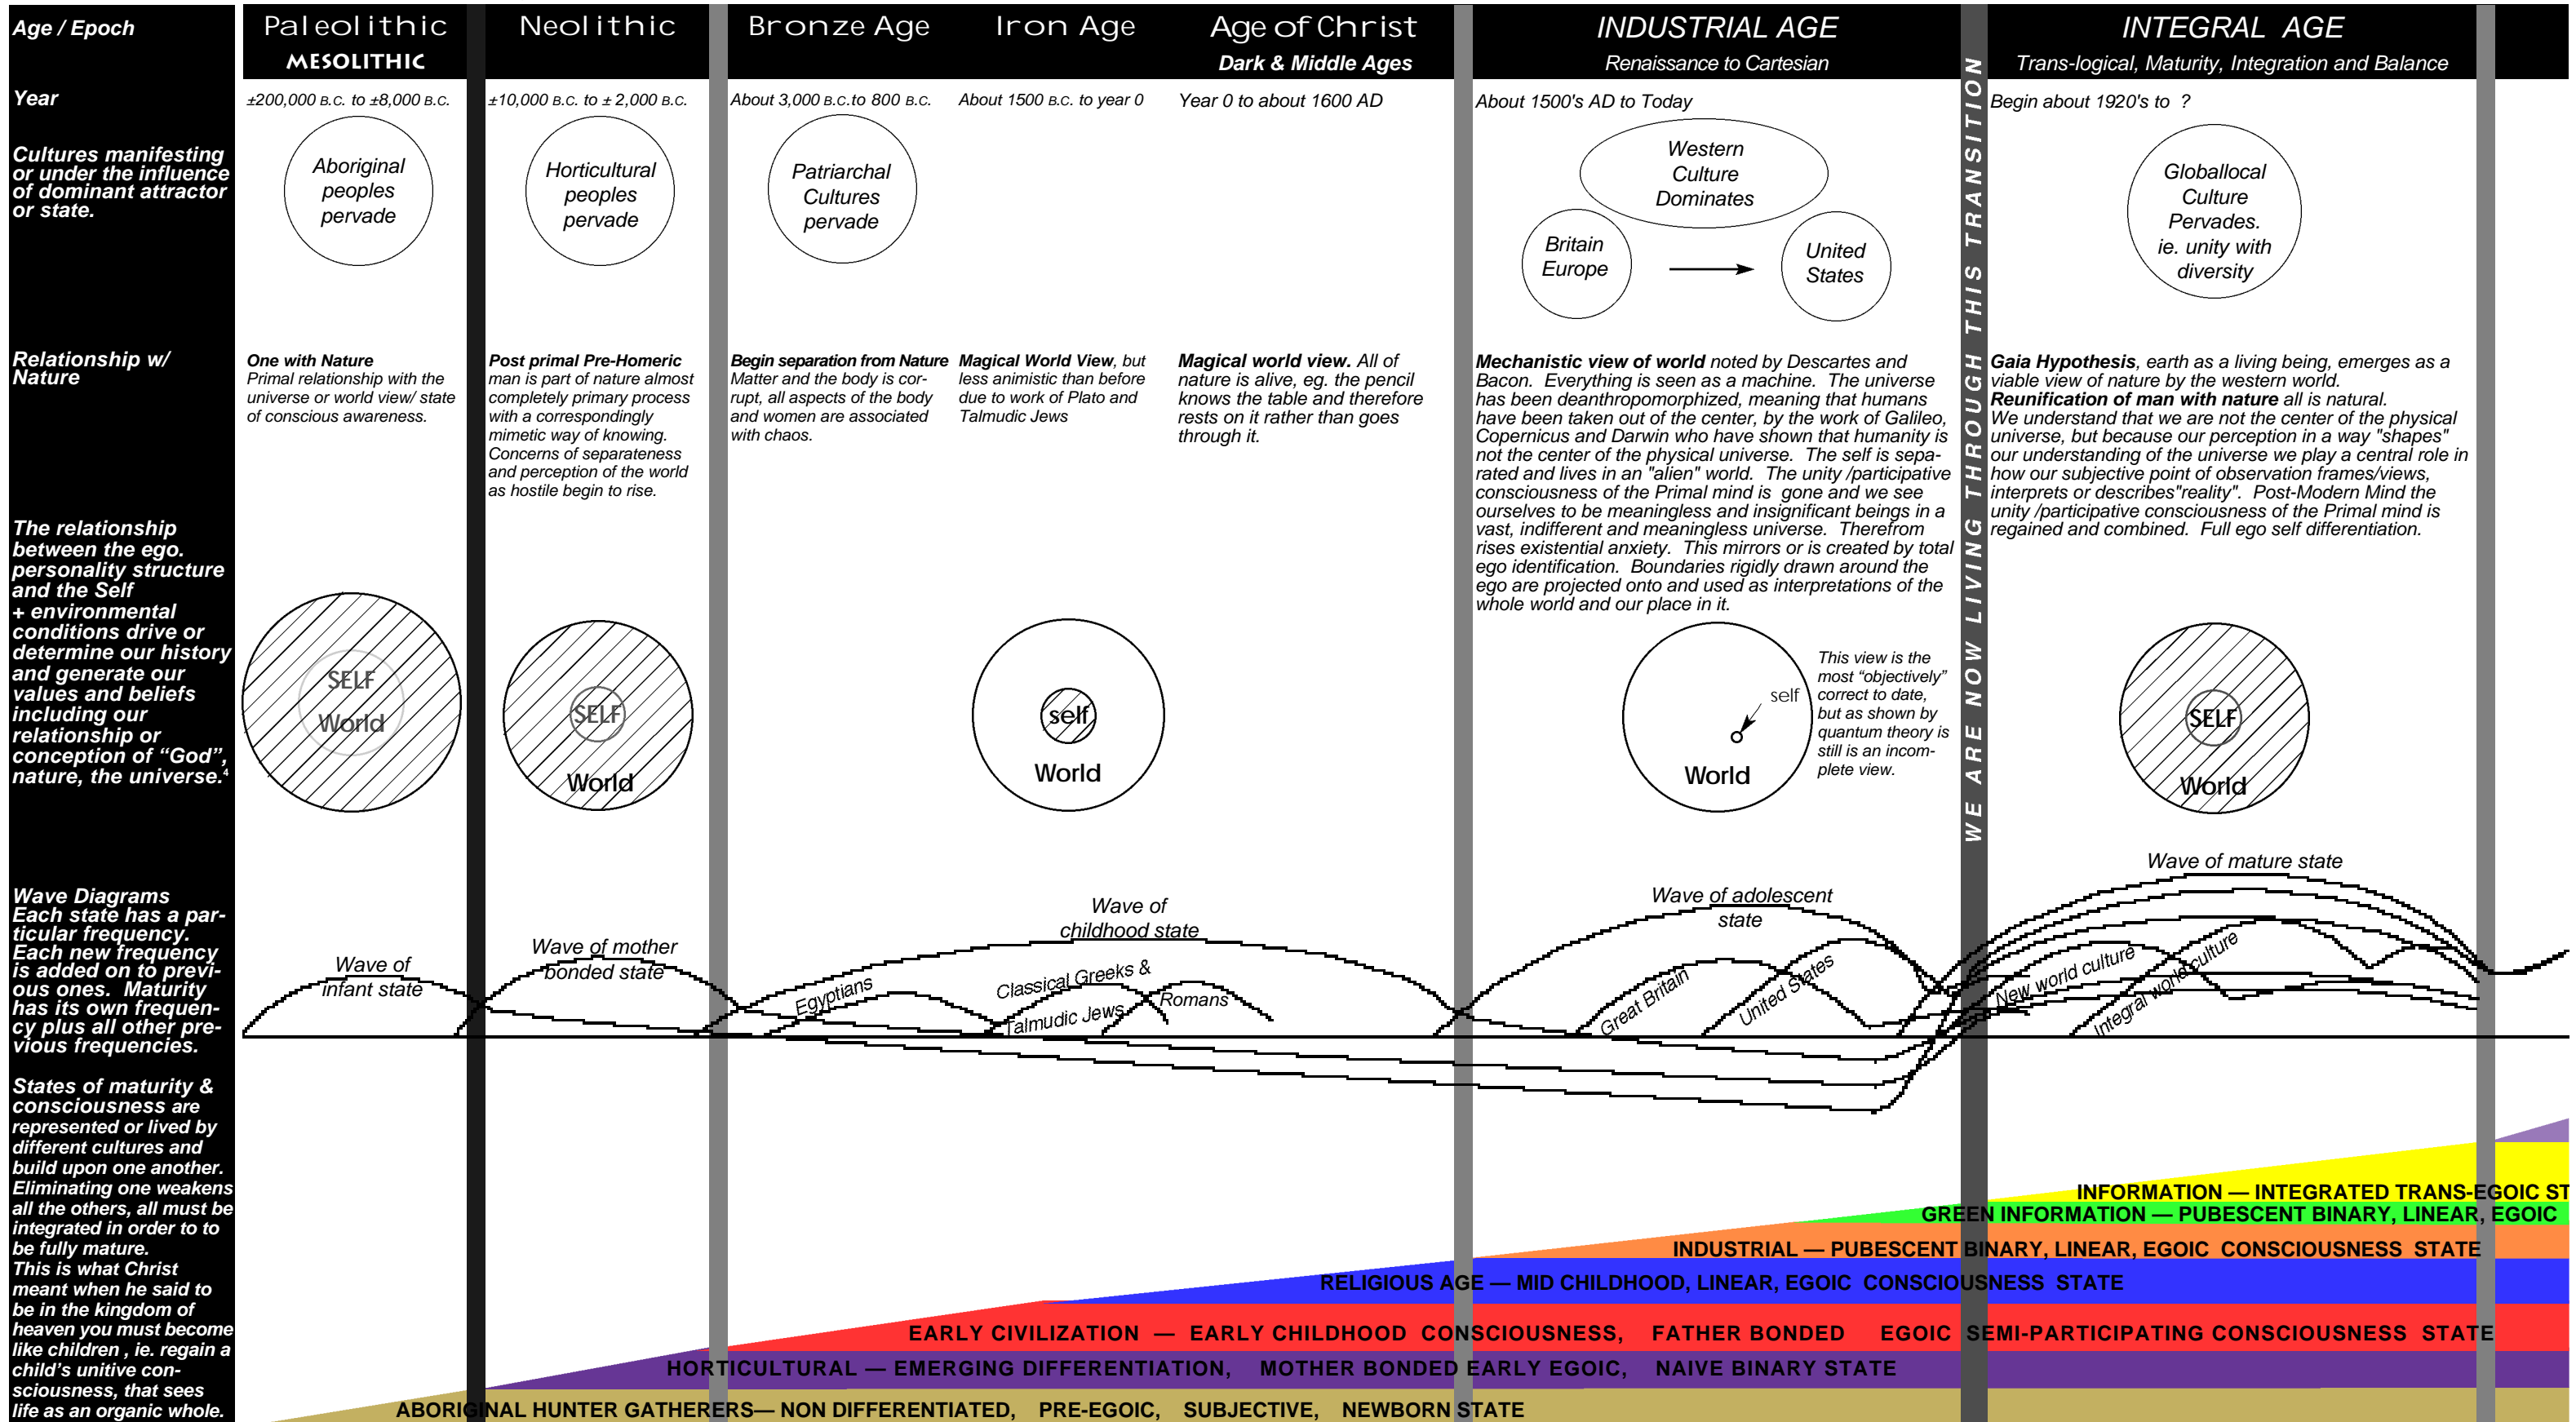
Age / Epoch

Paleolithic
MESOLITHIC

Neolithic

Bronze Age

Iron Age

Age of Christ
Dark & Middle Ages

INDUSTRIAL AGE
Renaissance to Cartesian

INTEGRAL AGE
Trans-logical, Maturity, Integration and Balance

Year

±200,000 B.C. to ±8,000 B.C.

±10,000 B.C. to ± 2,000 B.C.

About 3,000 B.C. to 800 B.C.

About 1500 B.C. to year 0

Year 0 to about 1600 AD

About 1500's AD to Today

Begin about 1920's to ?

Cultures manifesting or under the influence of dominant attractor or state.

Aboriginal peoples pervade

Horticultural peoples pervade

Patriarchal Cultures pervade

Western Culture Dominates

Britain Europe

United States

Globallocal Culture Pervades. ie. unity with diversity

Relationship w/ Nature

One with Nature
Primal relationship with the universe or world view/ state of conscious awareness.

Post primal Pre-Homeric man is part of nature almost completely primary process with a correspondingly mimetic way of knowing. Concerns of separateness and perception of the world as hostile begin to rise.

Begin separation from Nature Matter and the body is corrupt, all aspects of the body and women are associated with chaos.

Magical World View, but less animistic than before due to work of Plato and Talmudic Jews

Magical world view. All of nature is alive, eg. the pencil knows the table and therefore rests on it rather than goes through it.

Mechanistic view of world noted by Descartes and Bacon. Everything is seen as a machine. The universe has been deanthropomorphized, meaning that humans have been taken out of the center, by the work of Galileo, Copernicus and Darwin who have shown that humanity is not the center of the physical universe. The self is separated and lives in an "alien" world. The unity /participative consciousness of the Primal mind is gone and we see ourselves to be meaningless and insignificant beings in a vast, indifferent and meaningless universe. Therefrom rises existential anxiety. This mirrors or is created by total ego identification. Boundaries rigidly drawn around the ego are projected onto and used as interpretations of the whole world and our place in it.

Gaia Hypothesis, earth as a living being, emerges as a viable view of nature by the western world.
Reunification of man with nature all is natural.
We understand that we are not the center of the physical universe, but because our perception in a way "shapes" our understanding of the universe we play a central role in how our subjective point of observation frames/views, interprets or describes"reality". Post-Modern Mind the unity /participative consciousness of the Primal mind is regained and combined. Full ego self differentiation.

WE ARE NOW LIVING THROUGH THIS TRANSITION

The relationship between the ego. personality structure and the Self + environmental conditions drive or determine our history and generate our values and beliefs including our relationship or conception of "God", nature, the universe.⁴

SELF
World

SELF
World

self
World

self
World

This view is the most "objectively" correct to date, but as shown by quantum theory is still is an incomplete view.

SELF
World

Wave Diagrams
Each state has a particular frequency. Each new frequency is added on to previous ones. Maturity has its own frequency plus all other previous frequencies.

Wave of infant state

Wave of mother bonded state

Wave of childhood state

Egyptians

Classical Greeks &

Talmudic Jews

Romans

Wave of adolescent state

Great Britain

United States

Wave of mature state

New world culture

Integral world culture

States of maturity & consciousness are represented or lived by different cultures and build upon one another. Eliminating one weakens all the others, all must be integrated in order to to be fully mature. This is what Christ meant when he said to be in the kingdom of heaven you must become like children , ie. regain a child's unitive consciousness, that sees life as an organic whole.

INFORMATION — INTEGRATED TRANS-EGOIC ST
GREEN INFORMATION — PUBESCENT BINARY, LINEAR, EGOIC
INDUSTRIAL — PUBESCENT BINARY, LINEAR, EGOIC CONSCIOUSNESS STATE
RELIGIOUS AGE — MID CHILDHOOD, LINEAR, EGOIC CONSCIOUSNESS STATE
EARLY CIVILIZATION — EARLY CHILDHOOD CONSCIOUSNESS, FATHER BONDED EGOIC SEMI-PARTICIPATING CONSCIOUSNESS STATE
HORTICULTURAL — EMERGING DIFFERENTIATION, MOTHER BONDED EARLY EGOIC, NAIVE BINARY STATE
ABORIGINAL HUNTER GATHERERS— NON DIFFERENTIATED, PRE-EGOIC, SUBJECTIVE, NEWBORN STATE